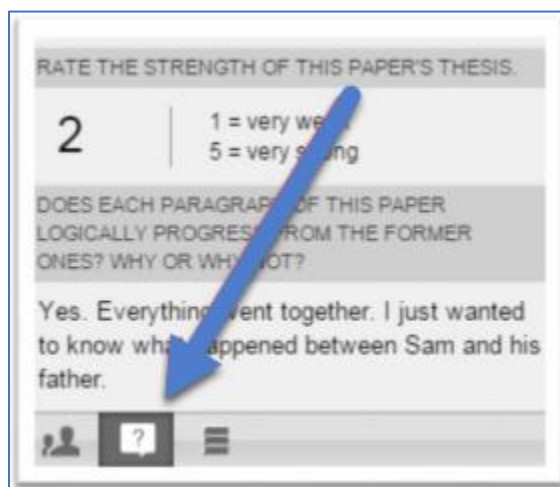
RATE THE STRENGTH OF THIS PAPER'S THESIS.

2

1 = very we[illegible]
5 = very s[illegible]ng

DOES EACH PARAGRA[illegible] OF THIS PAPER LOGICALLY PROGRES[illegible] FROM THE FORMER ONES? WHY OR WH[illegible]OT?

Yes. Everything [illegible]ent together. I just wanted to know wh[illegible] appened between Sam and his father.

?